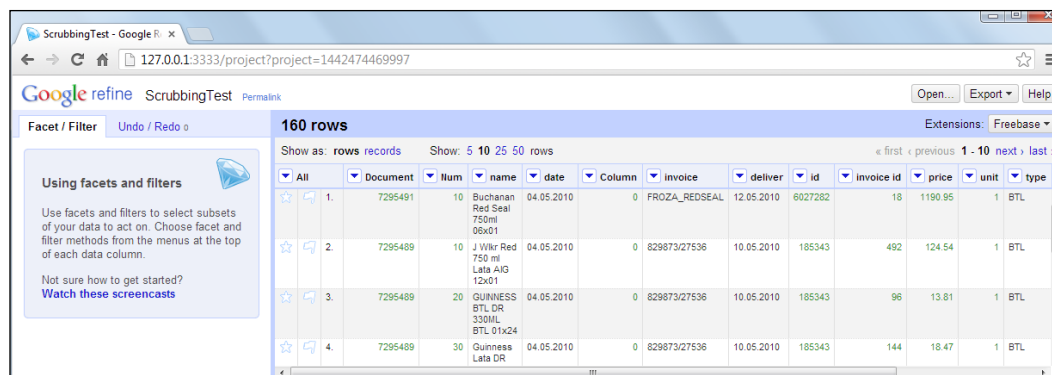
ScrubbingTest - Google R ×

127.0.0.1:3333/project?project=1442474469997

Google refine ScrubbingTest Permalink

Open... Export Help

Facet / Filter Undo / Redo 0

Using facets and filters

Use facets and filters to select subsets of your data to act on. Choose facet and filter methods from the menus at the top of each data column.

Not sure how to get started?
Watch these screencasts

160 rows

Extensions: Freebase

Show as: rows records Show: 5 10 25 50 rows « first ‹ previous 1 - 10 next › last »

| All | | | Document | Num | name | date | Column | invoice | deliver | id | invoice id | price | unit | type |
|---|---|---|---|---|---|---|---|---|---|---|---|---|---|---|
| | | 1. | 7295491 | 10 | Buchanan Red Seal 750ml 06x01 | 04.05.2010 | 0 | FROZA_REDSEAL | 12.05.2010 | 6027282 | 18 | 1190.95 | 1 | BTL |
| | | 2. | 7295489 | 10 | J Wlkr Red 750 ml Lata AIG 12x01 | 04.05.2010 | 0 | 829873/27536 | 10.05.2010 | 185343 | 492 | 124.54 | 1 | BTL |
| | | 3. | 7295489 | 20 | GUINNESS BTL DR 330ML BTL 01x24 | 04.05.2010 | 0 | 829873/27536 | 10.05.2010 | 185343 | 96 | 13.81 | 1 | BTL |
| | | 4. | 7295489 | 30 | Guinness Lata DR | 04.05.2010 | 0 | 829873/27536 | 10.05.2010 | 185343 | 144 | 18.47 | 1 | BTL |